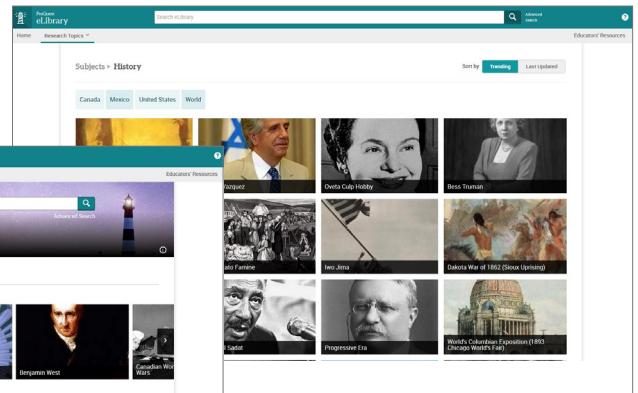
ProQuest eLibrary

Search eLibrary

Advanced Search

?

Home

Research Topics

Educators' Resources

Subjects > History

Sort by Trending Last Updated

Canada Mexico United States World

?

Educators' Resources

Advanced Search

Benjamin West

Canadian Wo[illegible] Wars

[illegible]azquez

Oveta Culp Hobby

Bess Truman

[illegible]ato Famine

Iwo Jima

Dakota War of 1862 (Sioux Uprising)

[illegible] Sadat

Progressive Era

World's Columbian Exposition (1893 Chicago World's Fair)